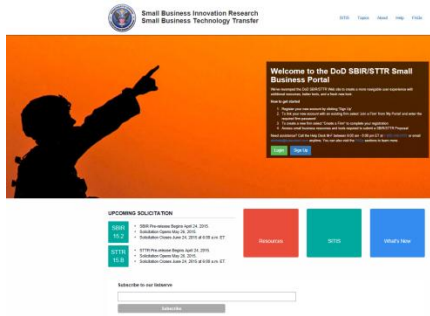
Small Business Innovation Research
Small Business Technology Transfer

SITIS Topics About Help FAQs

Welcome to the DoD SBIR/STTR Small Business Portal

We've revamped the DoD SBIR/STTR Web site to create a more navigable user experience with additional resources, better tools, and a fresh new look.

How to get started

1. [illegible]
2. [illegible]
3. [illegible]
4. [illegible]

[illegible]

Login Sign Up

UPCOMING SOLICITATION

SBIR 15.2
• SBIR Pre-release Begins April 24, 2015.
• Solicitation Opens May 26, 2015.
• Solicitation Closes June 24, 2015 at 6:00 a.m. ET.

STTR 15.B
• STTR Pre-release Begins April 24, 2015.
• Solicitation Opens May 26, 2015.
• Solicitation Closes June 24, 2015 at 6:00 a.m. ET.

Resources

SITIS

What's New

Subscribe to our listserve

Subscribe